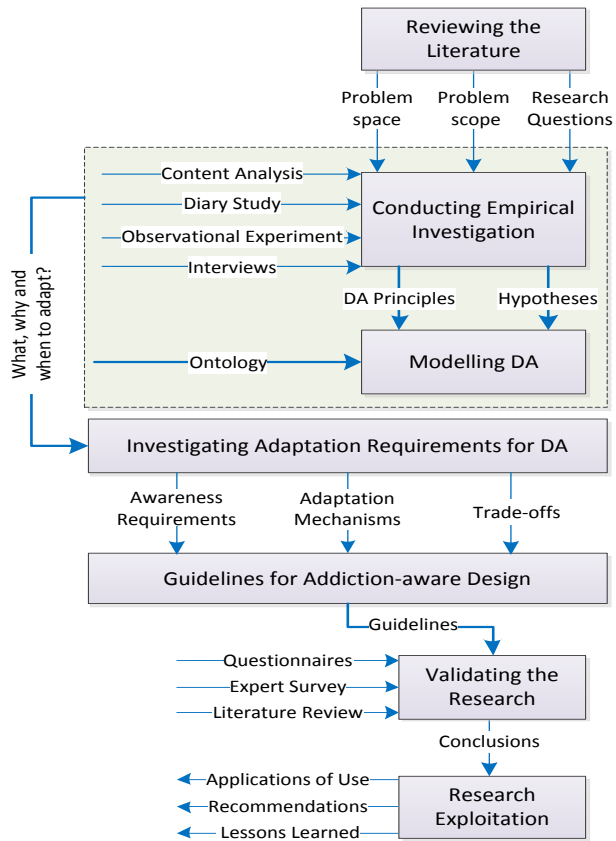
Reviewing the Literature

Problem space
Problem scope
Research Questions

Content Analysis
Diary Study
Observational Experiment
Interviews

Conducting Empirical Investigation

DA Principles
Hypotheses

Ontology

Modelling DA

What, why and when to adapt?

Investigating Adaptation Requirements for DA

Awareness Requirements
Adaptation Mechanisms
Trade-offs

Guidelines for Addiction-aware Design

Guidelines

Questionnaires
Expert Survey
Literature Review

Validating the Research

Conclusions

Applications of Use
Recommendations
Lessons Learned

Research Exploitation